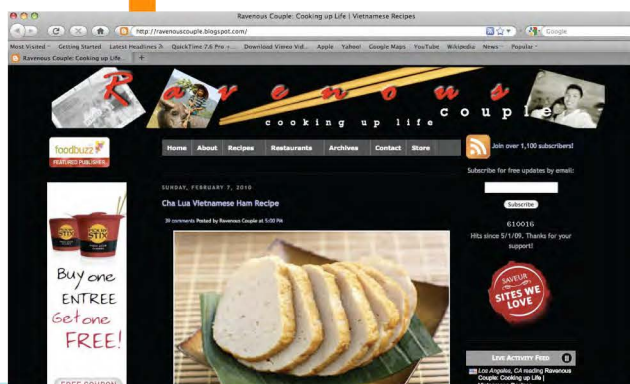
Ravenous Couple: Cooking up Life | Vietnamese Recipes

http://ravenouscouple.blogspot.com/

Google

Most Visited Getting Started Latest Headlines QuickTime 7.6 Pro - ... Download Videos Vid... Apple Yahoo! Google Maps YouTube Wikipedia News Popular

Ravenous Couple: Cooking up Life...

Ravenous couple

cooking up life

foodbuzz FEATURED PUBLISHER

Home About Recipes Restaurants Archives Contact Store

Join over 1,100 subscribers!

Subscribe for free updates by email:

Subscribe

610016

Hits since 5/1/09. Thanks for your support!

SUNDAY, FEBRUARY 7, 2010

Cha Lua Vietnamese Ham Recipe

39 comments Posted by Ravenous Couple at 5:00 PM

Buy one ENTREE Get one FREE!

FREE COUPON

SAVEUR SITES WE LOVE

LIVE ACTIVITY FEED

Los Angeles, CA reading Ravenous Couple: Cooking up Life |